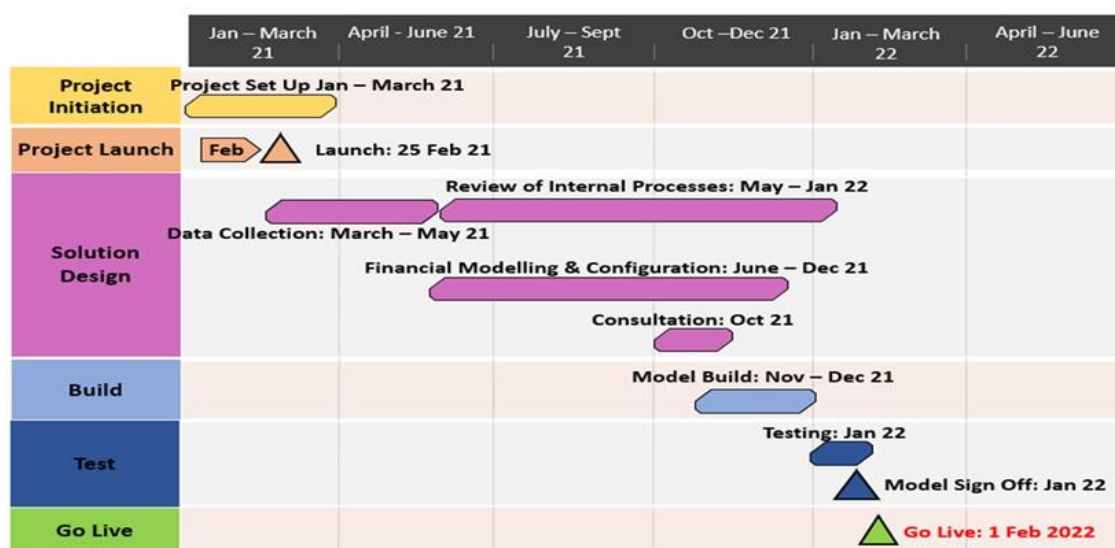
| | Jan – March 21 | April - June 21 | July – Sept 21 | Oct –Dec 21 | Jan – March 22 | April – June 22 |
|---|---|---|---|---|---|---|

Project Initiation
Project Set Up Jan – March 21

Project Launch
Feb
Launch: 25 Feb 21

Solution Design
Review of Internal Processes: May – Jan 22
Data Collection: March – May 21
Financial Modelling & Configuration: June – Dec 21
Consultation: Oct 21

Build
Model Build: Nov – Dec 21

Test
Testing: Jan 22
Model Sign Off: Jan 22

Go Live
Go Live: 1 Feb 2022